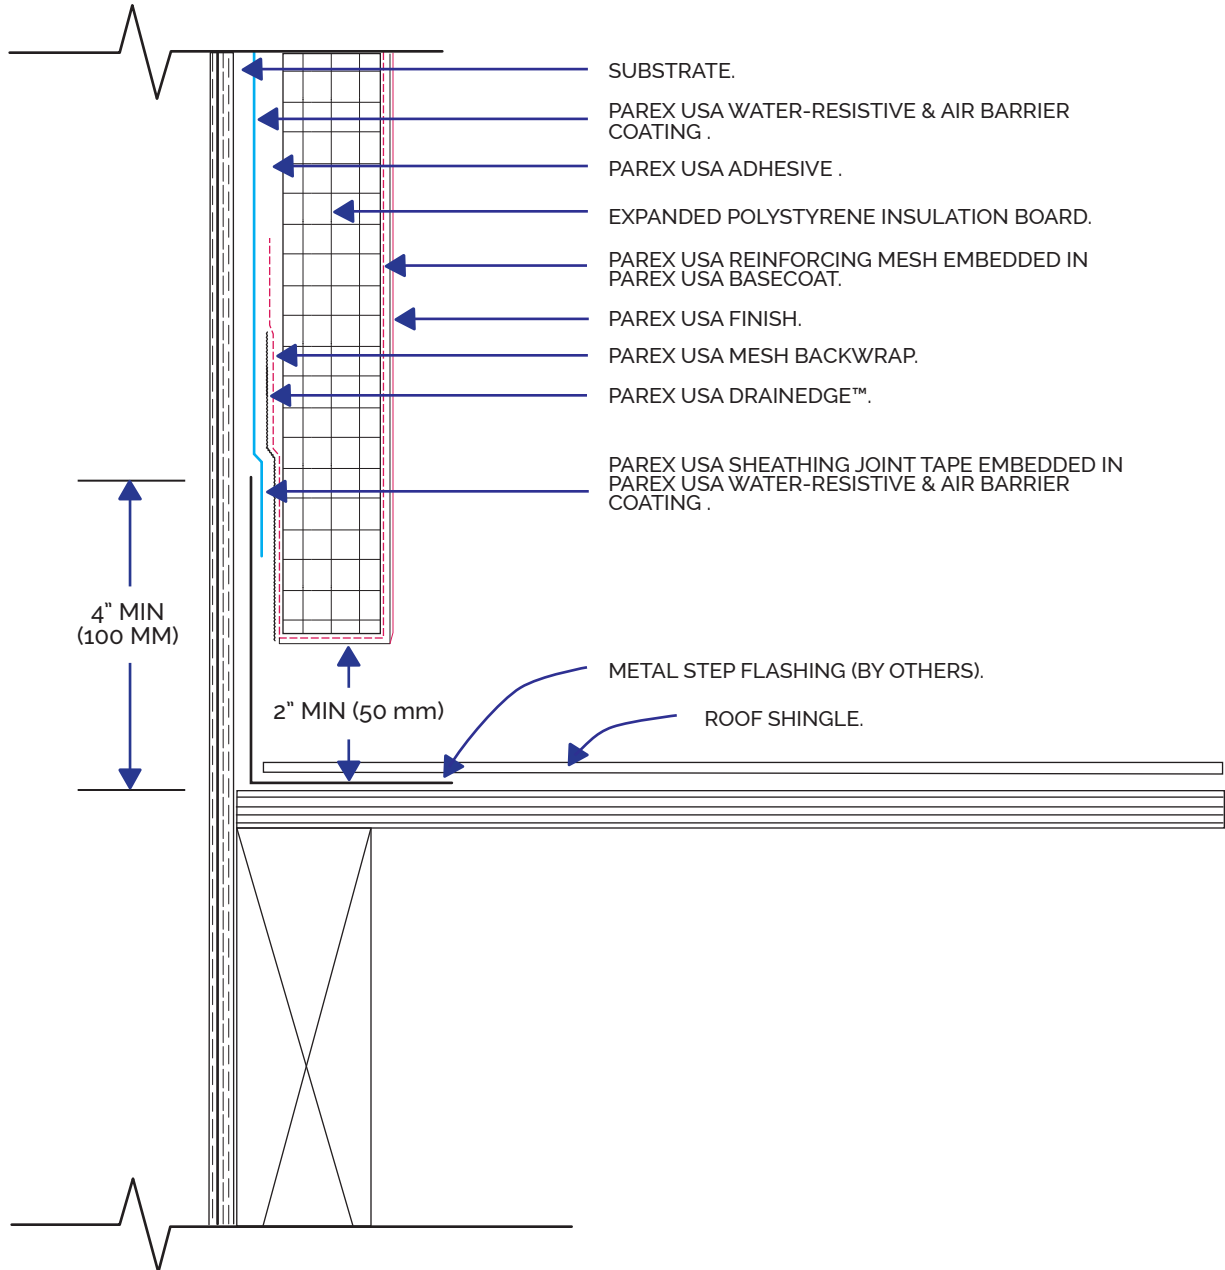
SUBSTRATE.

PAREX USA WATER-RESISTIVE & AIR BARRIER COATING .

PAREX USA ADHESIVE .

EXPANDED POLYSTYRENE INSULATION BOARD.

PAREX USA REINFORCING MESH EMBEDDED IN PAREX USA BASECOAT.

PAREX USA FINISH.

PAREX USA MESH BACKWRAP.

PAREX USA DRAINEDGE™.

PAREX USA SHEATHING JOINT TAPE EMBEDDED IN PAREX USA WATER-RESISTIVE & AIR BARRIER COATING .

4" MIN (100 MM)

METAL STEP FLASHING (BY OTHERS).

ROOF SHINGLE.

2" MIN (50 mm)